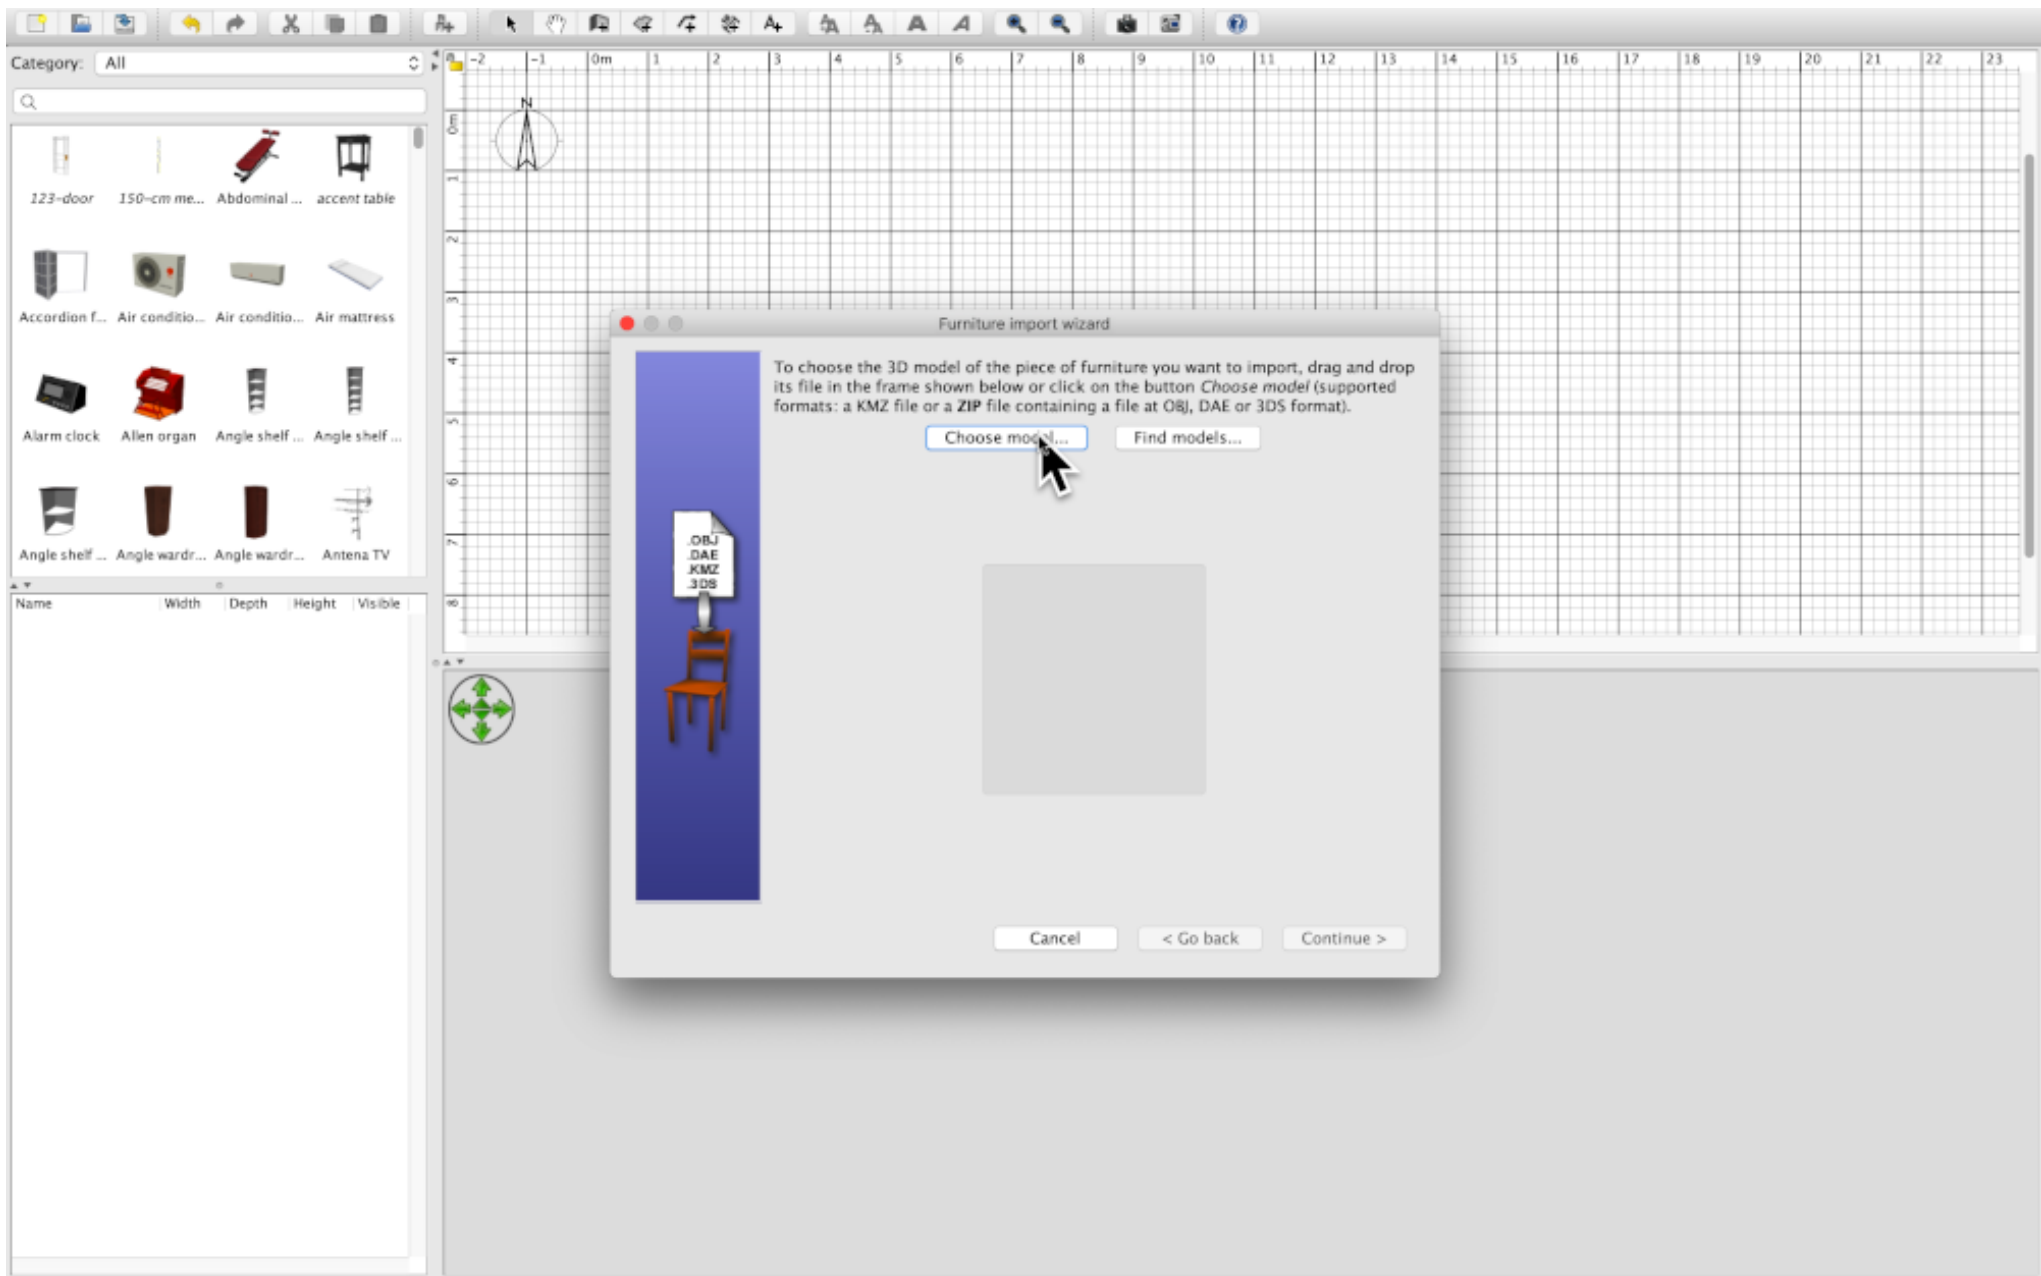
Category: All

123-door
150-cm me...
Abdominal ...
accent table
Accordion f...
Air conditio...
Air conditio...
Air mattress
Alarm clock
Allen organ
Angle shelf ...
Angle shelf ...
Angle shelf ...
Angle wardr...
Angle wardr...
Antena TV

| Name | Width | Depth | Height | Visible |
|---|---|---|---|---|

-2 -1 0m 1 2 3 4 5 6 7 8 9 10 11 12 13 14 15 16 17 18 19 20 21 22 23

N

0m 1 2 3 4 5 6 7 8

Furniture import wizard

To choose the 3D model of the piece of furniture you want to import, drag and drop its file in the frame shown below or click on the button *Choose model* (supported formats: a KMZ file or a **ZIP** file containing a file at OBJ, DAE or 3DS format).

Choose model...
Find models...

.OBJ
.DAE
.KMZ
.3DS

Cancel
< Go back
Continue >